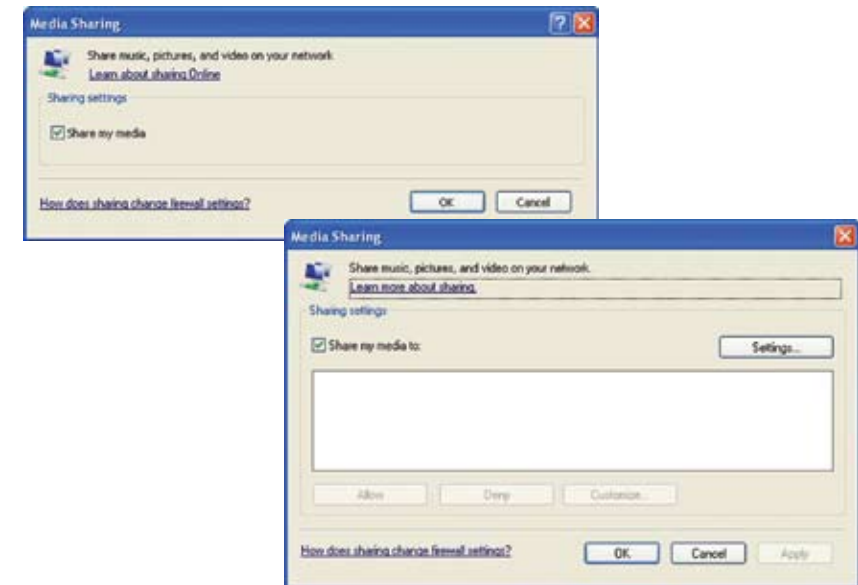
Media Sharing

Share music, pictures, and video on your network.
Learn about sharing Online

Sharing settings

Share my media

How does sharing change firewall settings?

OK

Cancel

Media Sharing

Share music, pictures, and video on your network.
Learn more about sharing.

Sharing settings

Share my media to:

Settings...

Allow

Deny

Customize...

How does sharing change firewall settings?

OK

Cancel

Apply